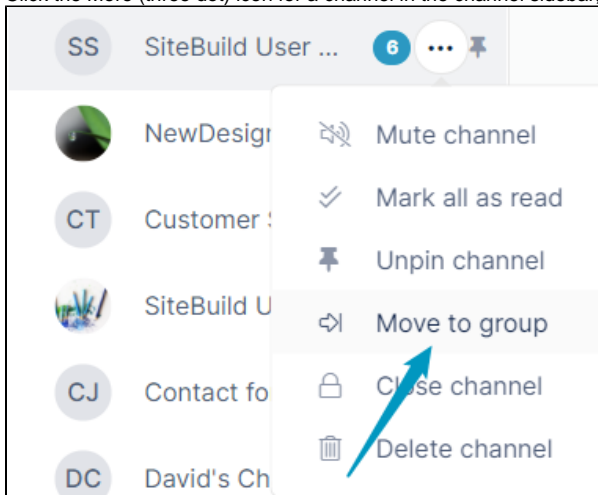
Click the more (three-dot) icon for a channel in the channel sidebar

SS SiteBuild User ... 6 •••

NewDesign

CT Customer S

SiteBuild U

CJ Contact fo

DC David's Ch

Mute channel

Mark all as read

Unpin channel

Move to group

Close channel

Delete channel